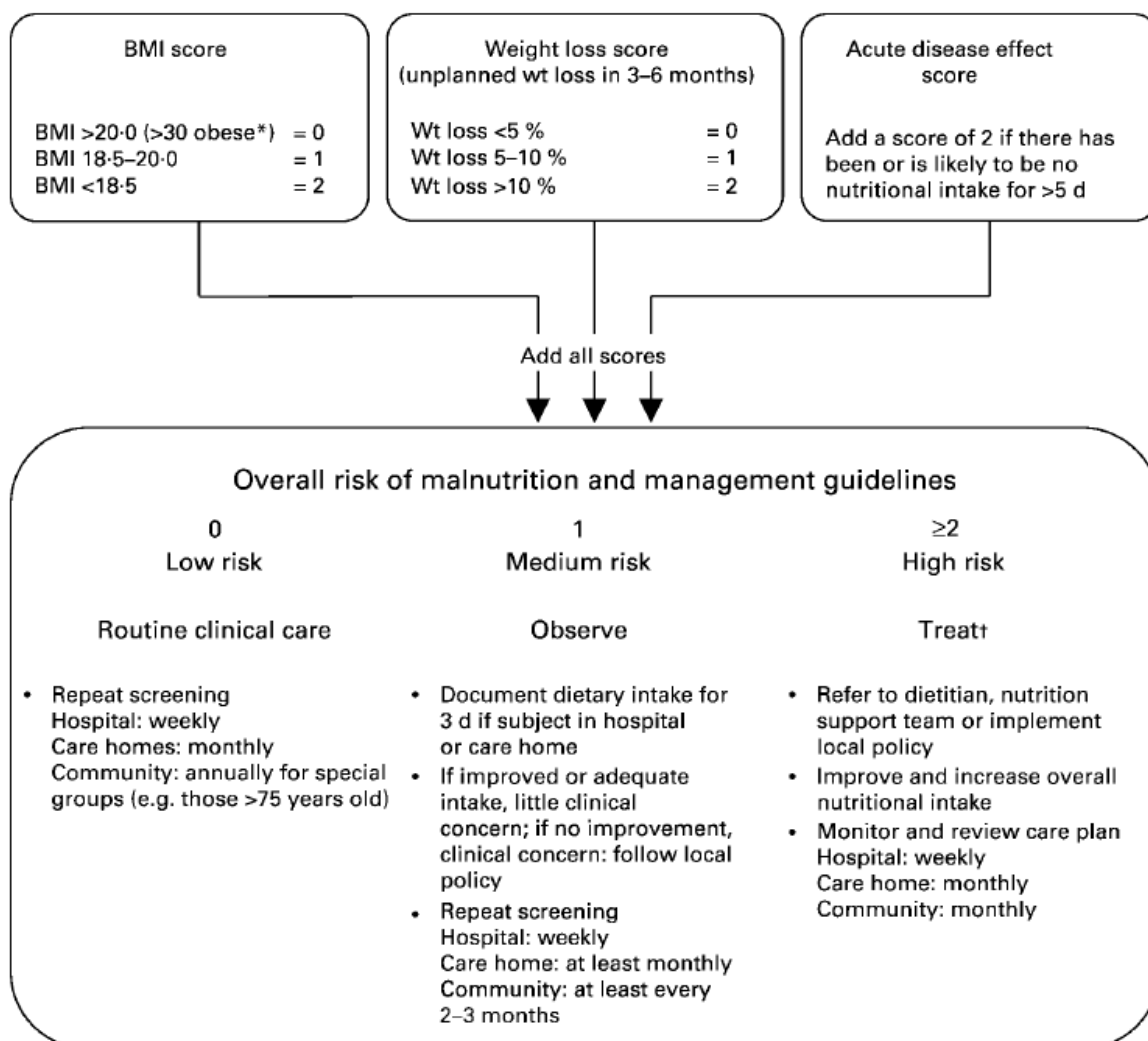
BMI score

BMI >20·0 (>30 obese*) = 0
BMI 18·5–20·0 = 1
BMI <18·5 = 2

Weight loss score
(unplanned wt loss in 3–6 months)

Wt loss <5 % = 0
Wt loss 5–10 % = 1
Wt loss >10 % = 2

Acute disease effect score

Add a score of 2 if there has been or is likely to be no nutritional intake for >5 d

Add all scores

Overall risk of malnutrition and management guidelines

0
Low risk

Routine clinical care

• Repeat screening
Hospital: weekly
Care homes: monthly
Community: annually for special groups (e.g. those >75 years old)

1
Medium risk

Observe

• Document dietary intake for 3 d if subject in hospital or care home
• If improved or adequate intake, little clinical concern; if no improvement, clinical concern: follow local policy
• Repeat screening
Hospital: weekly
Care home: at least monthly
Community: at least every 2–3 months

≥2
High risk

Treat†

• Refer to dietitian, nutrition support team or implement local policy
• Improve and increase overall nutritional intake
• Monitor and review care plan
Hospital: weekly
Care home: monthly
Community: monthly